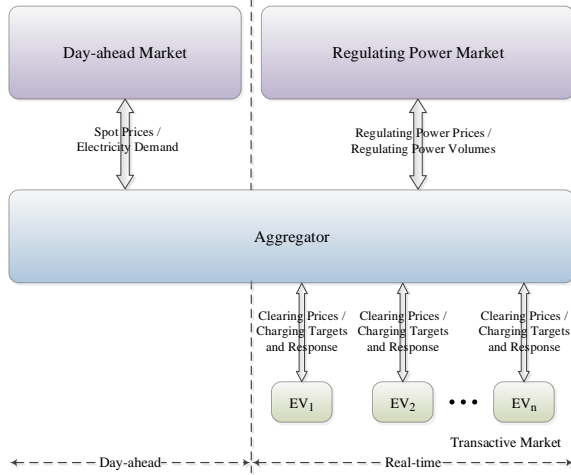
Day-ahead Market

Regulating Power Market

Spot Prices / Electricity Demand

Regulating Power Prices / Regulating Power Volumes

Aggregator

Clearing Prices / Charging Targets and Response

Clearing Prices / Charging Targets and Response

Clearing Prices / Charging Targets and Response

$EV_1$

$EV_2$

• • •

$EV_n$

Transactive Market

Day-ahead

Real-time